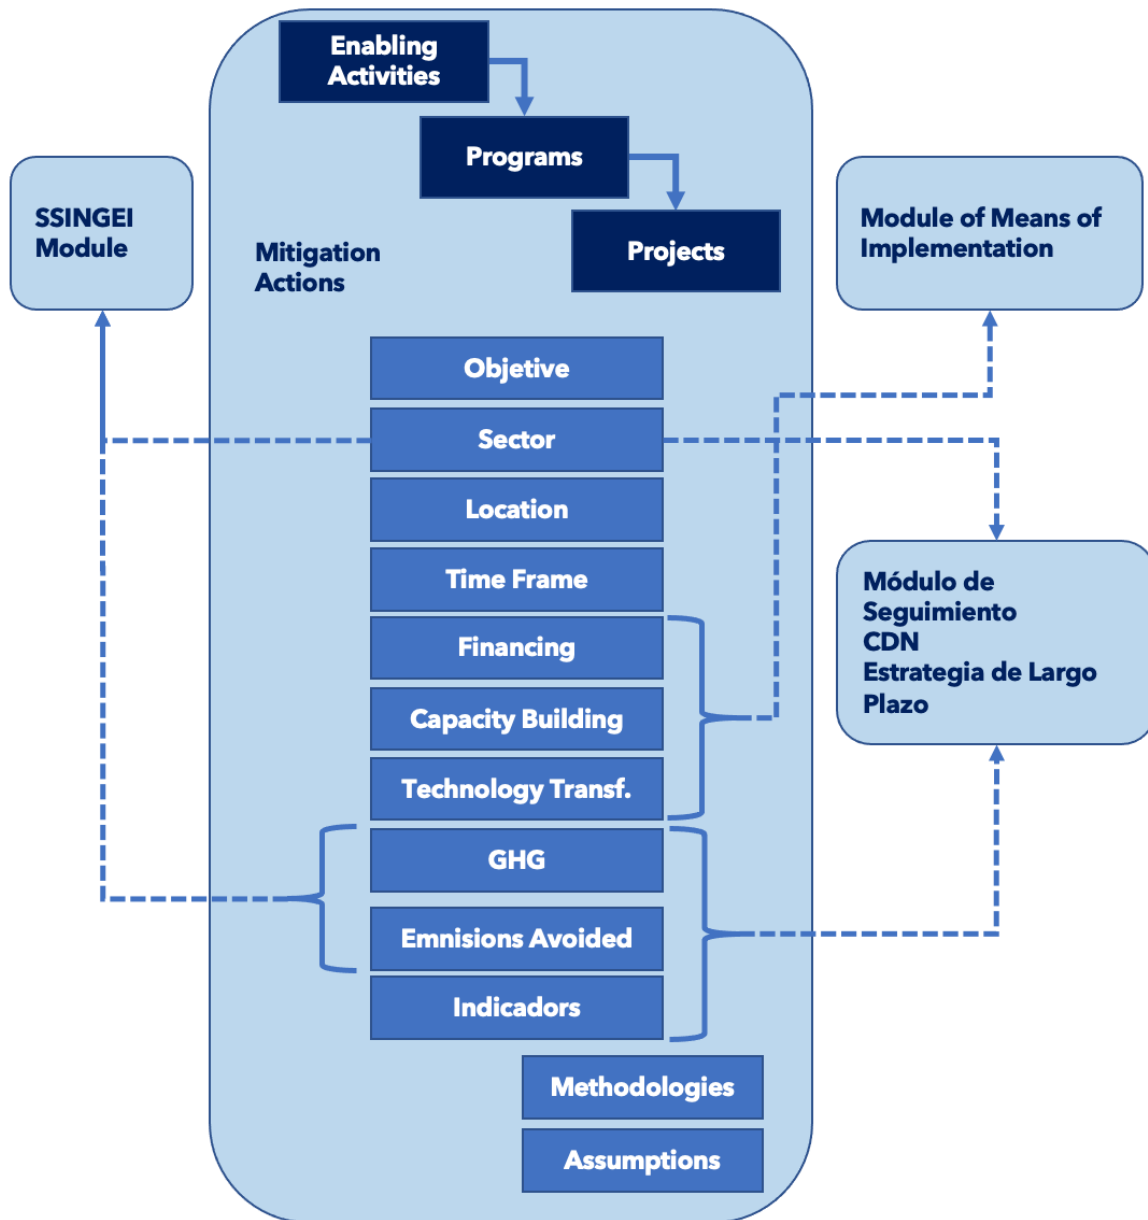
Enabling Activities

Programs

Projects

SSINGEI Module

Mitigation Actions

Module of Means of Implementation

Objetive

Sector

Location

Time Frame

Financing

Capacity Building

Technology Transf.

Módulo de Seguimiento CDN Estrategia de Largo Plazo

GHG

Emnisions Avoided

Indicadors

Methodologies

Assumptions